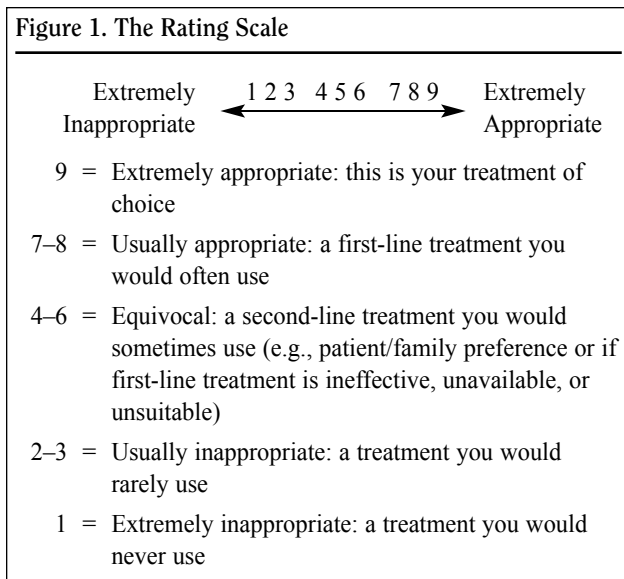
Figure 1. The Rating Scale

Extremely Inappropriate 1 2 3 4 5 6 7 8 9 Extremely Appropriate

9 = Extremely appropriate: this is your treatment of choice

7–8 = Usually appropriate: a first-line treatment you would often use

4–6 = Equivocal: a second-line treatment you would sometimes use (e.g., patient/family preference or if first-line treatment is ineffective, unavailable, or unsuitable)

2–3 = Usually inappropriate: a treatment you would rarely use

1 = Extremely inappropriate: a treatment you would never use